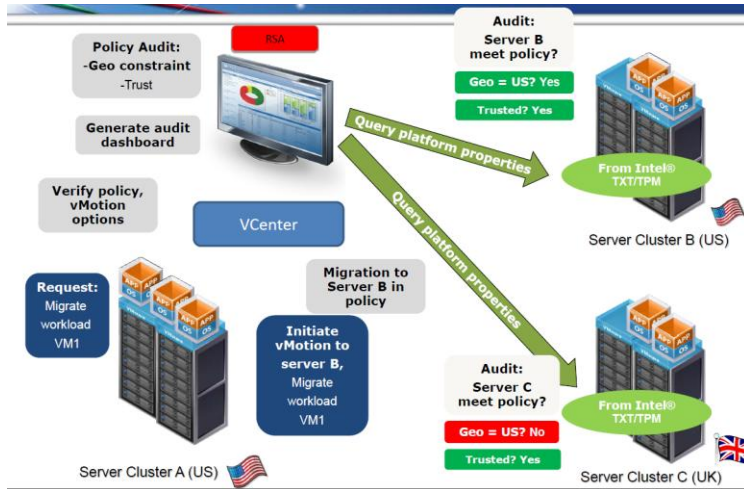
Policy Audit:
-Geo constraint
-Trust

RSA

Audit:
Server B
meet policy?

Geo = US? Yes

Trusted? Yes

APP
OS
APP
OS

Generate audit dashboard

Query platform properties

From Intel®
TXT/TPM

Verify policy, vMotion options

Server Cluster B (US)

VCenter

Query platform properties

Request:
Migrate workload VM1

APP
OS
APP
OS
APP
OS

Migration to Server B in policy

Initiate vMotion to server B, Migrate workload VM1

APP
OS
APP
OS

Audit:
Server C
meet policy?

From Intel®
TXT/TPM

Geo = US? No

Trusted? Yes

Server Cluster A (US)

Server Cluster C (UK)